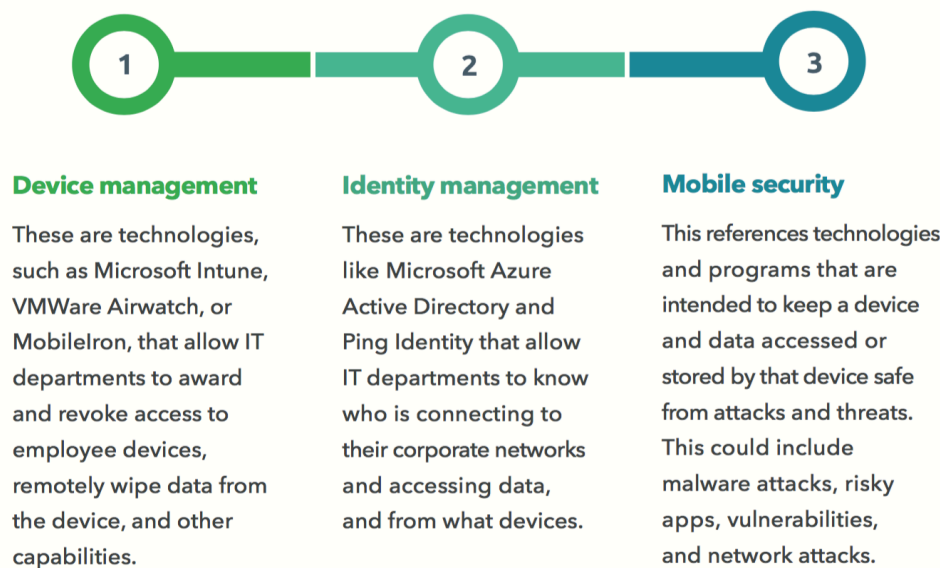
1

2

3

Device management

These are technologies, such as Microsoft Intune, VMWare Airwatch, or MobileIron, that allow IT departments to award and revoke access to employee devices, remotely wipe data from the device, and other capabilities.

Identity management

These are technologies like Microsoft Azure Active Directory and Ping Identity that allow IT departments to know who is connecting to their corporate networks and accessing data, and from what devices.

Mobile security

This references technologies and programs that are intended to keep a device and data accessed or stored by that device safe from attacks and threats. This could include malware attacks, risky apps, vulnerabilities, and network attacks.